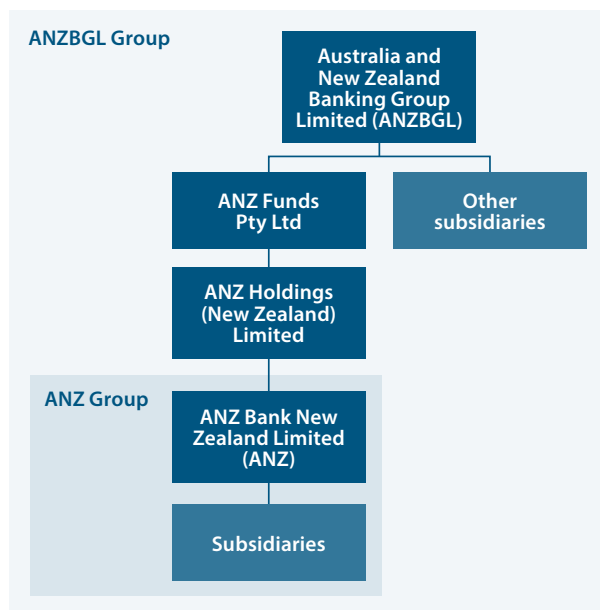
ANZBGL Group

Australia and New Zealand Banking Group Limited (ANZBGL)

ANZ Funds Pty Ltd

Other subsidiaries

ANZ Holdings (New Zealand) Limited

ANZ Group

ANZ Bank New Zealand Limited (ANZ)

Subsidiaries